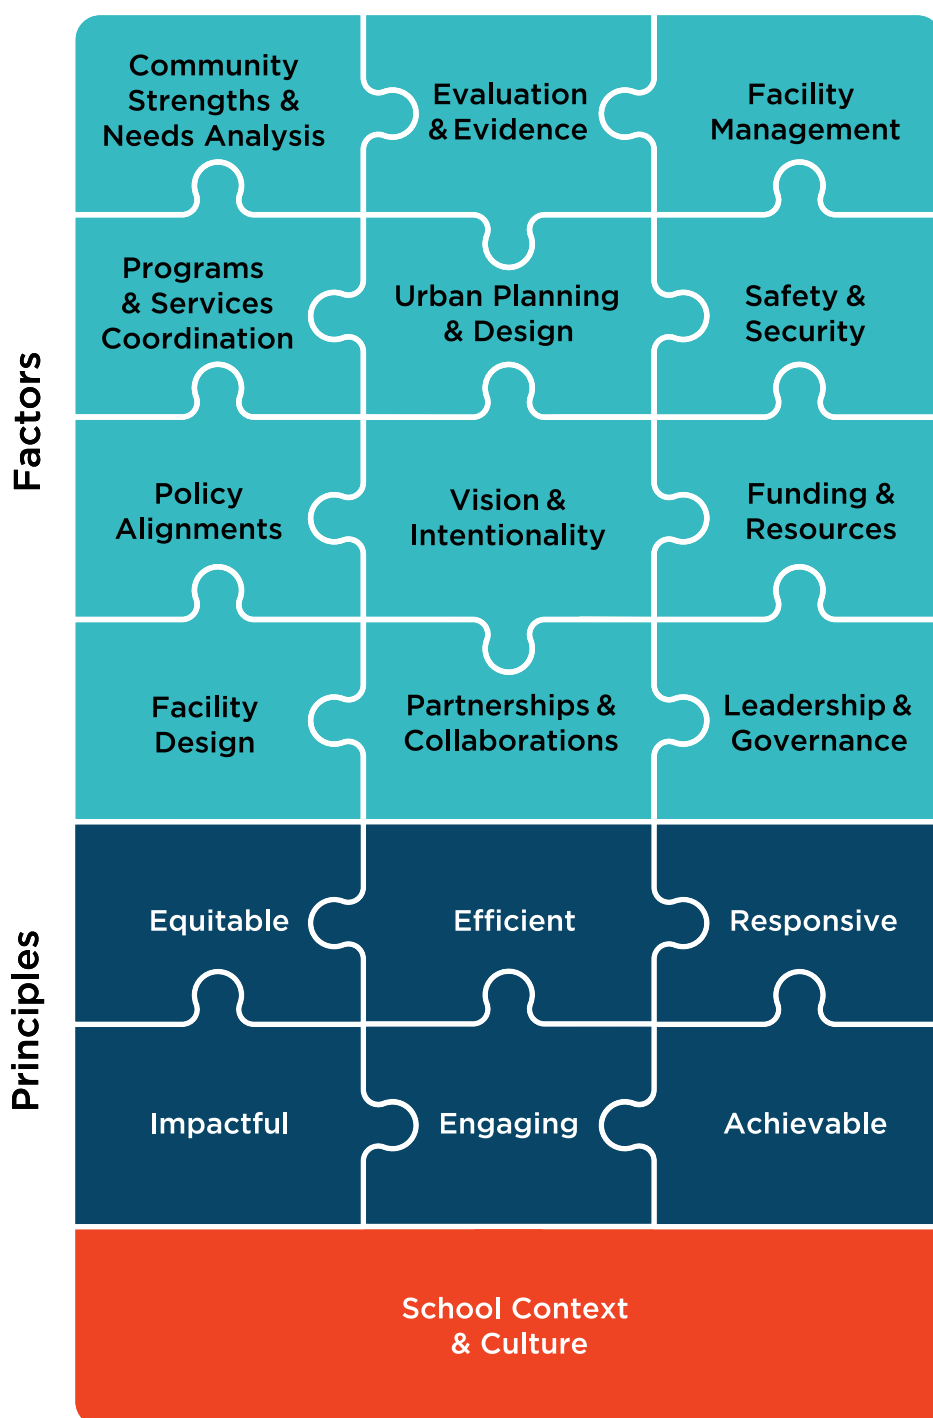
Factors

Community Strengths & Needs Analysis

Evaluation & Evidence

Facility Management

Programs & Services Coordination

Urban Planning & Design

Safety & Security

Policy Alignments

Vision & Intentionality

Funding & Resources

Facility Design

Partnerships & Collaborations

Leadership & Governance

Principles

Equitable

Efficient

Responsive

Impactful

Engaging

Achievable

School Context & Culture